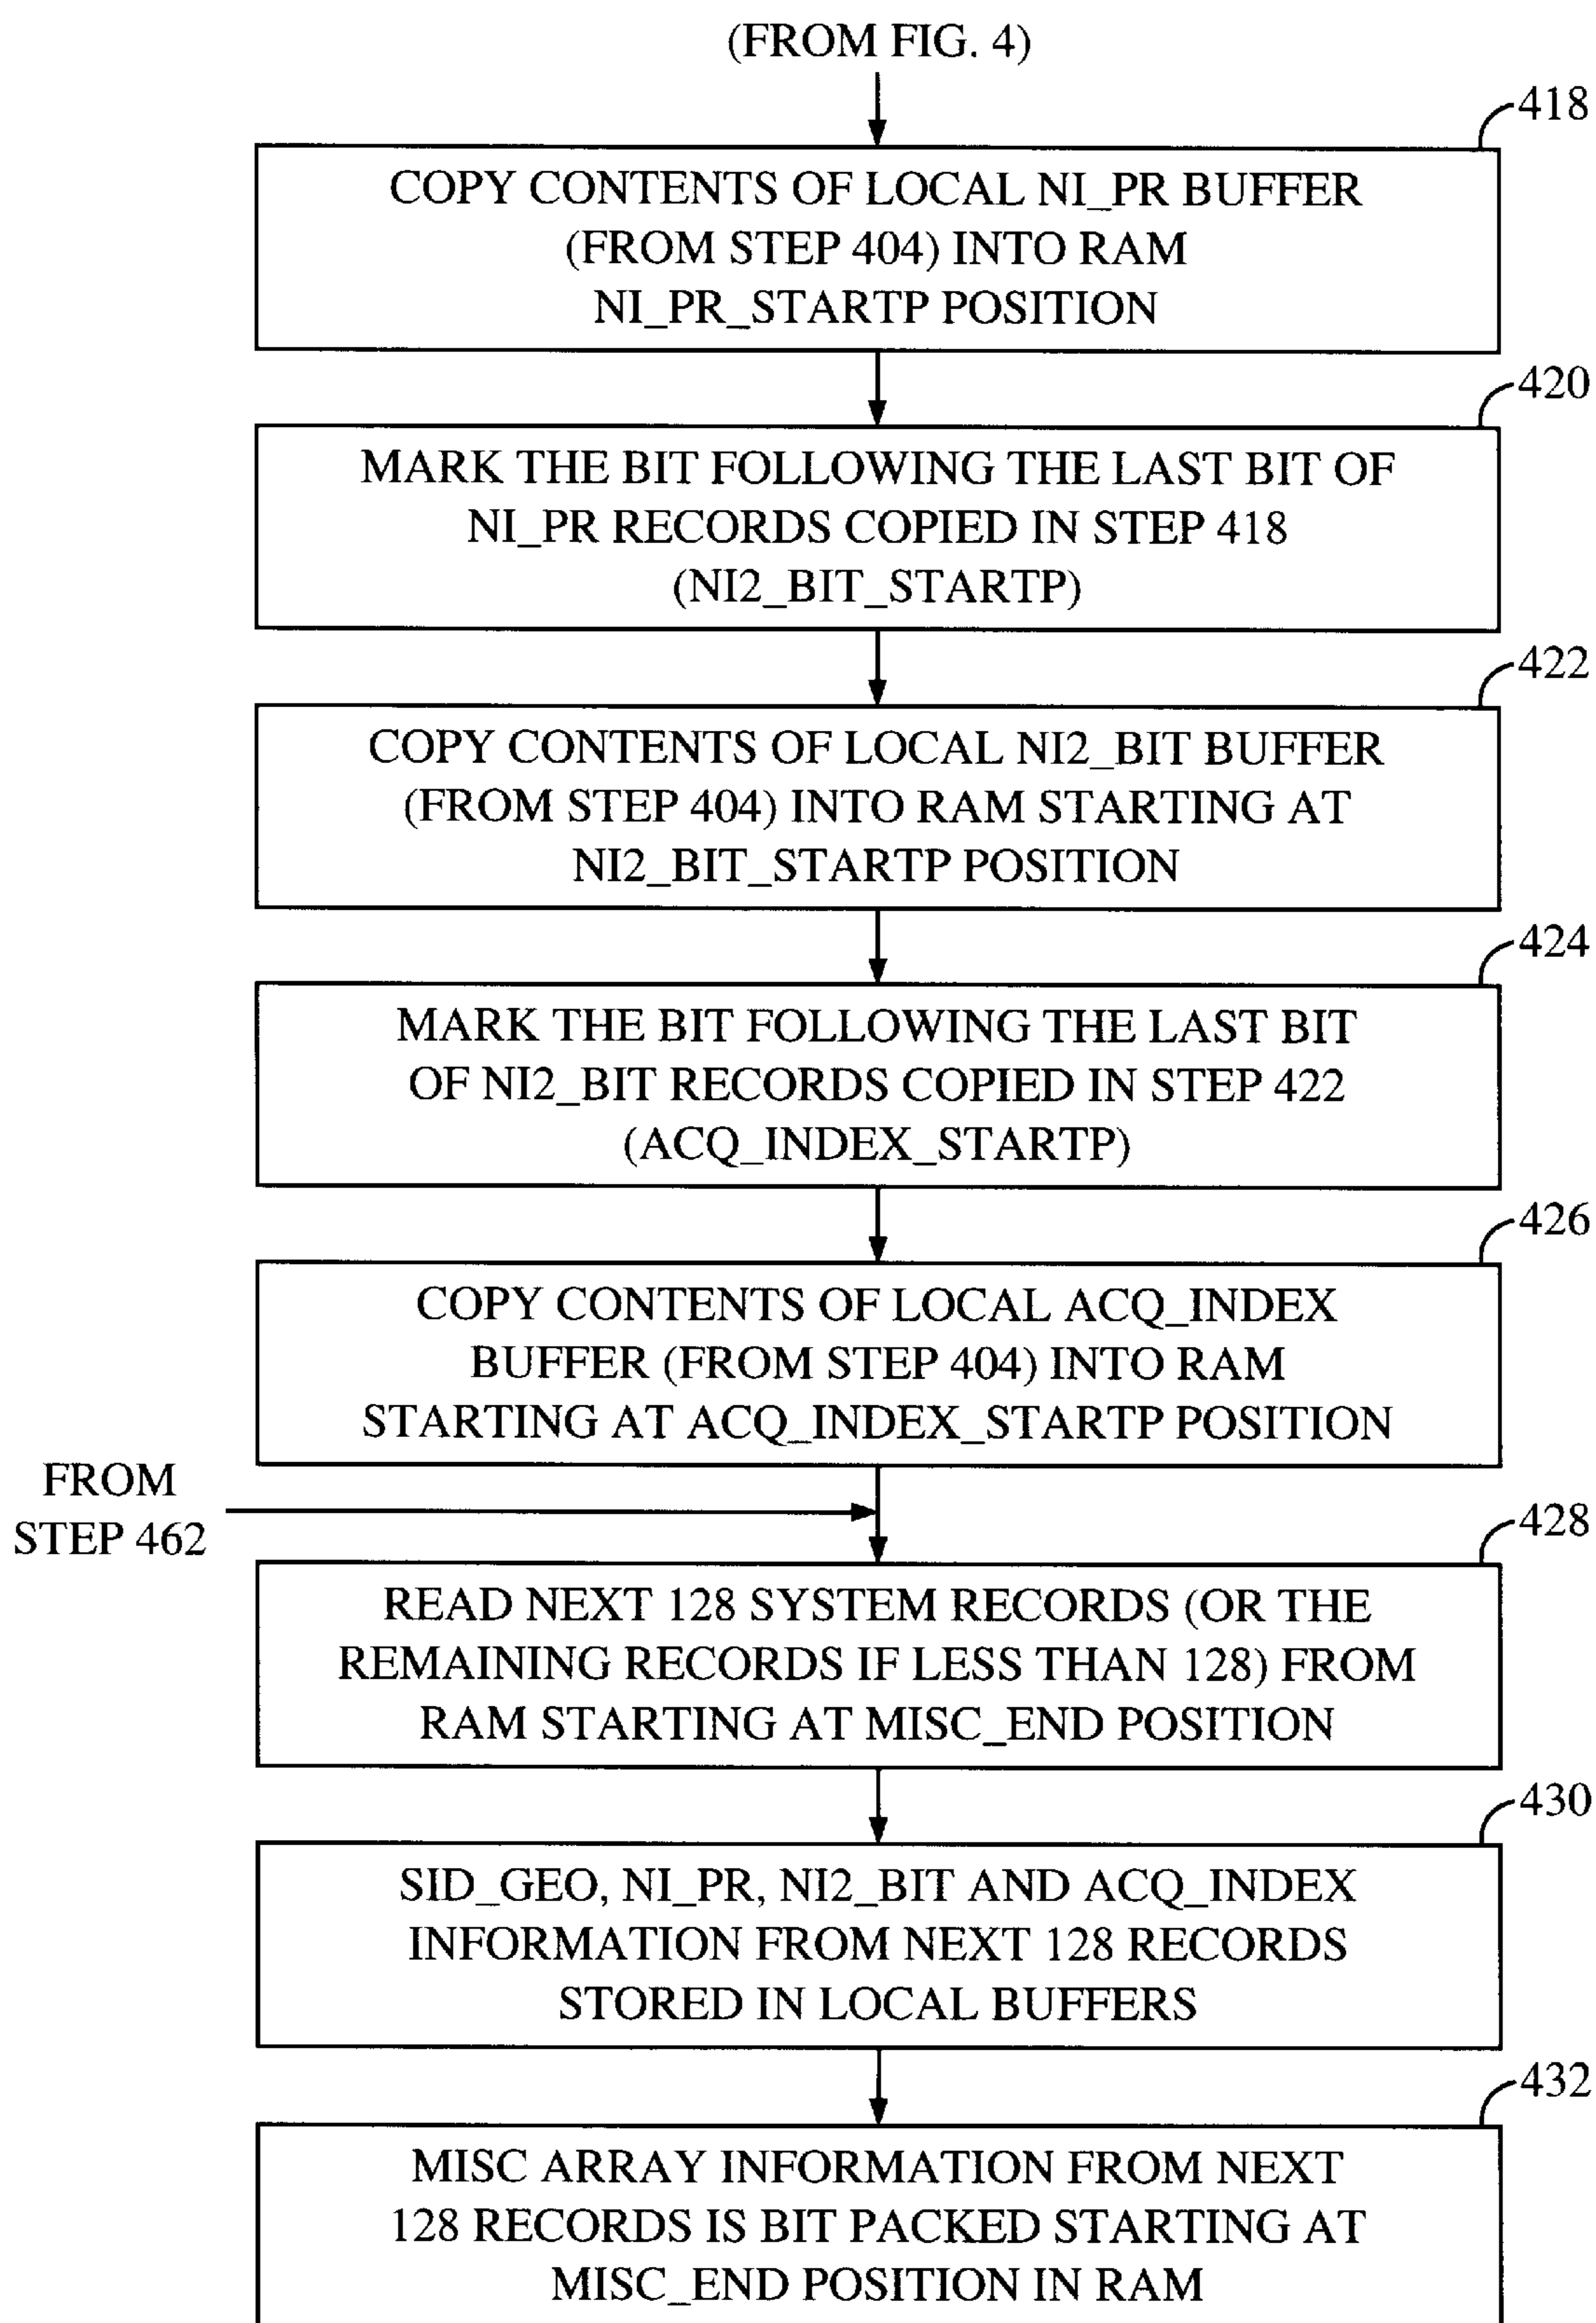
(FROM FIG. 4)

418

COPY CONTENTS OF LOCAL NI_PR BUFFER (FROM STEP 404) INTO RAM NI_PR_STARTP POSITION

420

MARK THE BIT FOLLOWING THE LAST BIT OF NI_PR RECORDS COPIED IN STEP 418 (NI2_BIT_STARTP)

422

COPY CONTENTS OF LOCAL NI2_BIT BUFFER (FROM STEP 404) INTO RAM STARTING AT NI2_BIT_STARTP POSITION

424

MARK THE BIT FOLLOWING THE LAST BIT OF NI2_BIT RECORDS COPIED IN STEP 422 (ACQ_INDEX_STARTP)

426

COPY CONTENTS OF LOCAL ACQ_INDEX BUFFER (FROM STEP 404) INTO RAM STARTING AT ACQ_INDEX_STARTP POSITION

FROM STEP 462

428

READ NEXT 128 SYSTEM RECORDS (OR THE REMAINING RECORDS IF LESS THAN 128) FROM RAM STARTING AT MISC_END POSITION

430

SID_GEO, NI_PR, NI2_BIT AND ACQ_INDEX INFORMATION FROM NEXT 128 RECORDS STORED IN LOCAL BUFFERS

432

MISC ARRAY INFORMATION FROM NEXT 128 RECORDS IS BIT PACKED STARTING AT MISC_END POSITION IN RAM